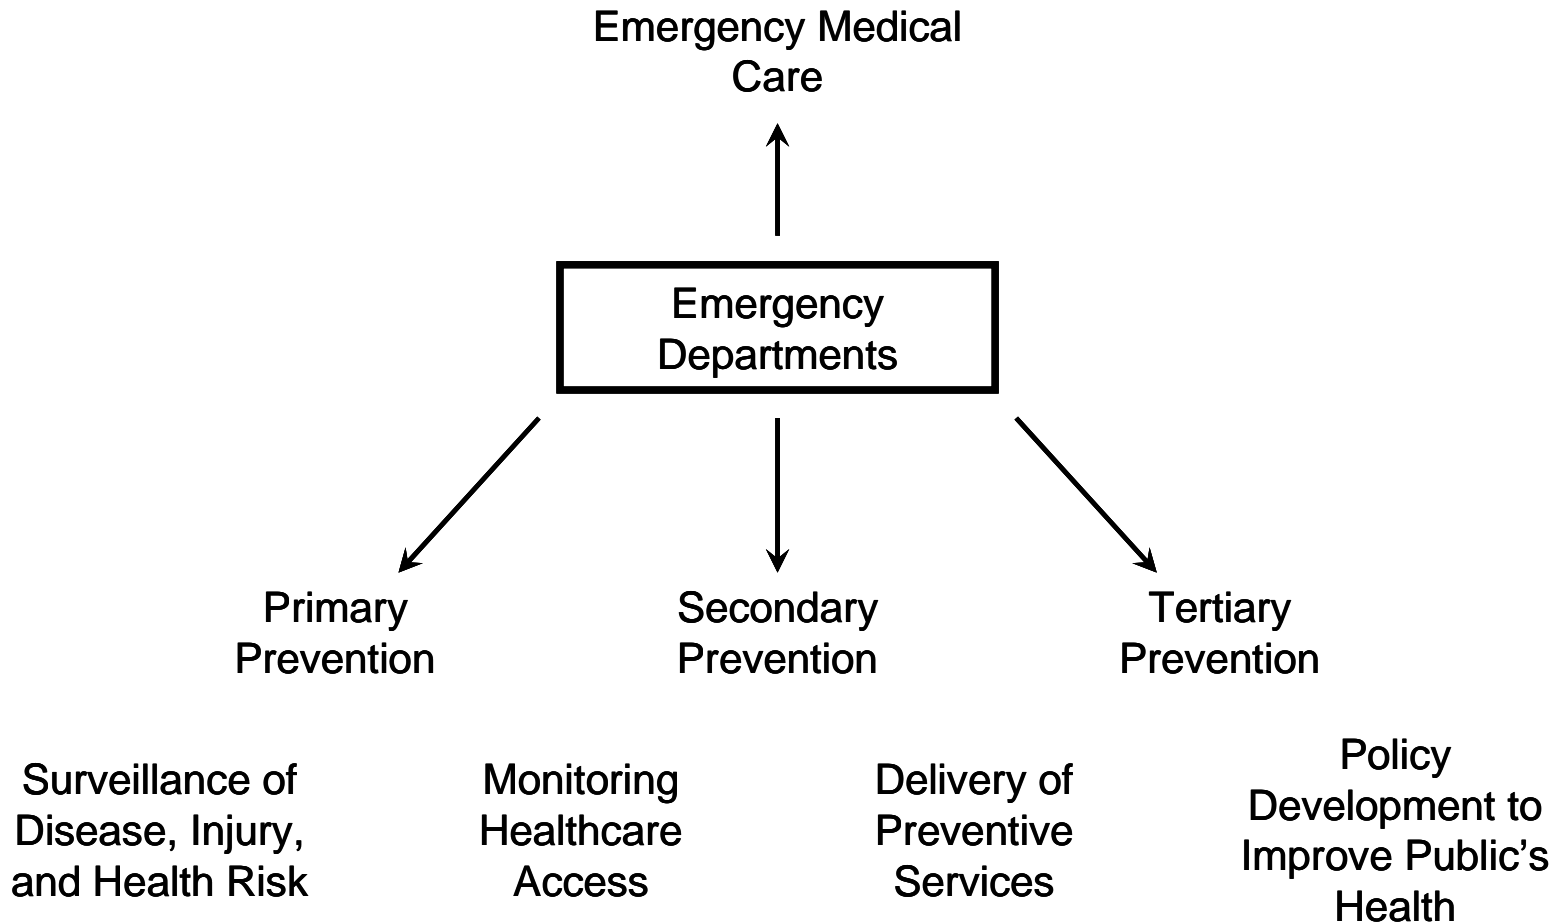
Emergency Medical Care

Emergency Departments

Primary Prevention

Secondary Prevention

Tertiary Prevention

Surveillance of Disease, Injury, and Health Risk

Monitoring Healthcare Access

Delivery of Preventive Services

Policy Development to Improve Public's Health